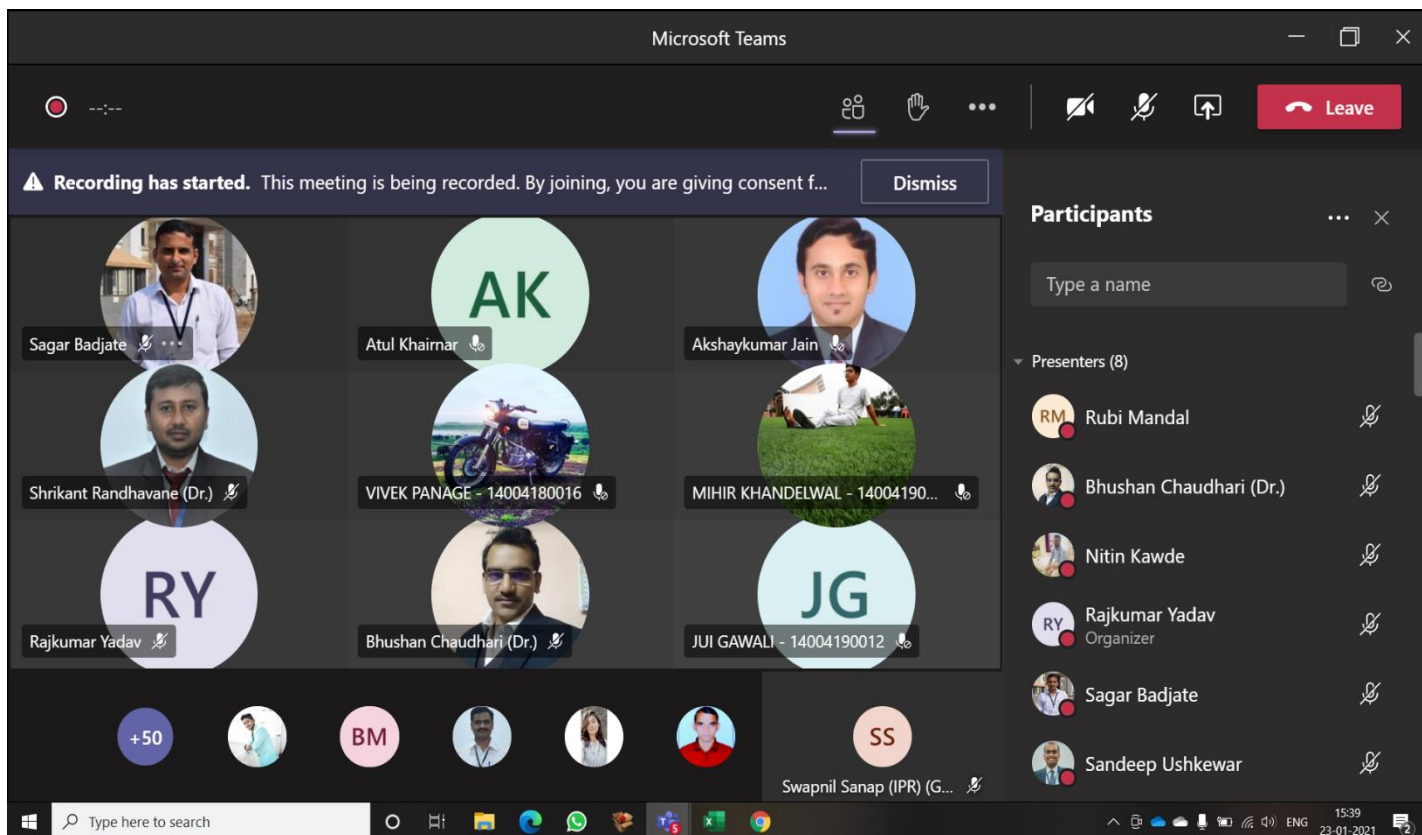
Microsoft Teams

--:--

Leave

Recording has started. This meeting is being recorded. By joining, you are giving consent f...

Dismiss

Sagar Badjate

AK

Atul Khairnar

Akshaykumar Jain

Shrikant Randhavane (Dr.)

VIVEK PANAGE - 14004180016

MIHIR KHANDELWAL - 14004190...

RY

Rajkumar Yadav

Bhushan Chaudhari (Dr.)

JG

JUI GAWALI - 14004190012

+50

BM

SS

Swapnil Sanap (IPR) (G...

Participants

Type a name

Presenters (8)

RM Rubi Mandal

Bhushan Chaudhari (Dr.)

Nitin Kawde

RY Rajkumar Yadav
Organizer

Sagar Badjate

Sandeep Ushkewar

Type here to search

ENG 15:39 23-01-2021